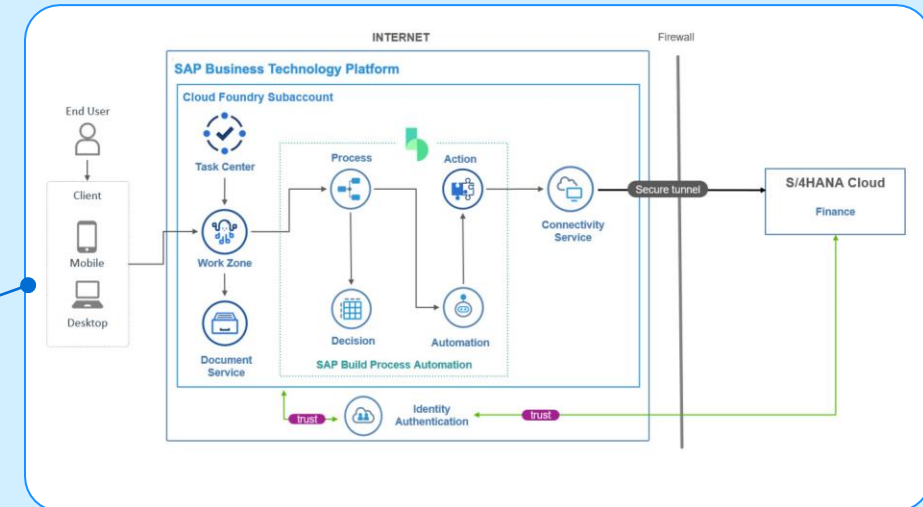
INTERNET

Firewall

SAP Business Technology Platform

Cloud Foundry Subaccount

End User

Client

Mobile

Desktop

Task Center

Work Zone

Document Service

Process

Action

Decision

Automation

SAP Build Process Automation

Connectivity Service

Secure tunnel

S/4HANA Cloud

Finance

trust

Identity Authentication

trust